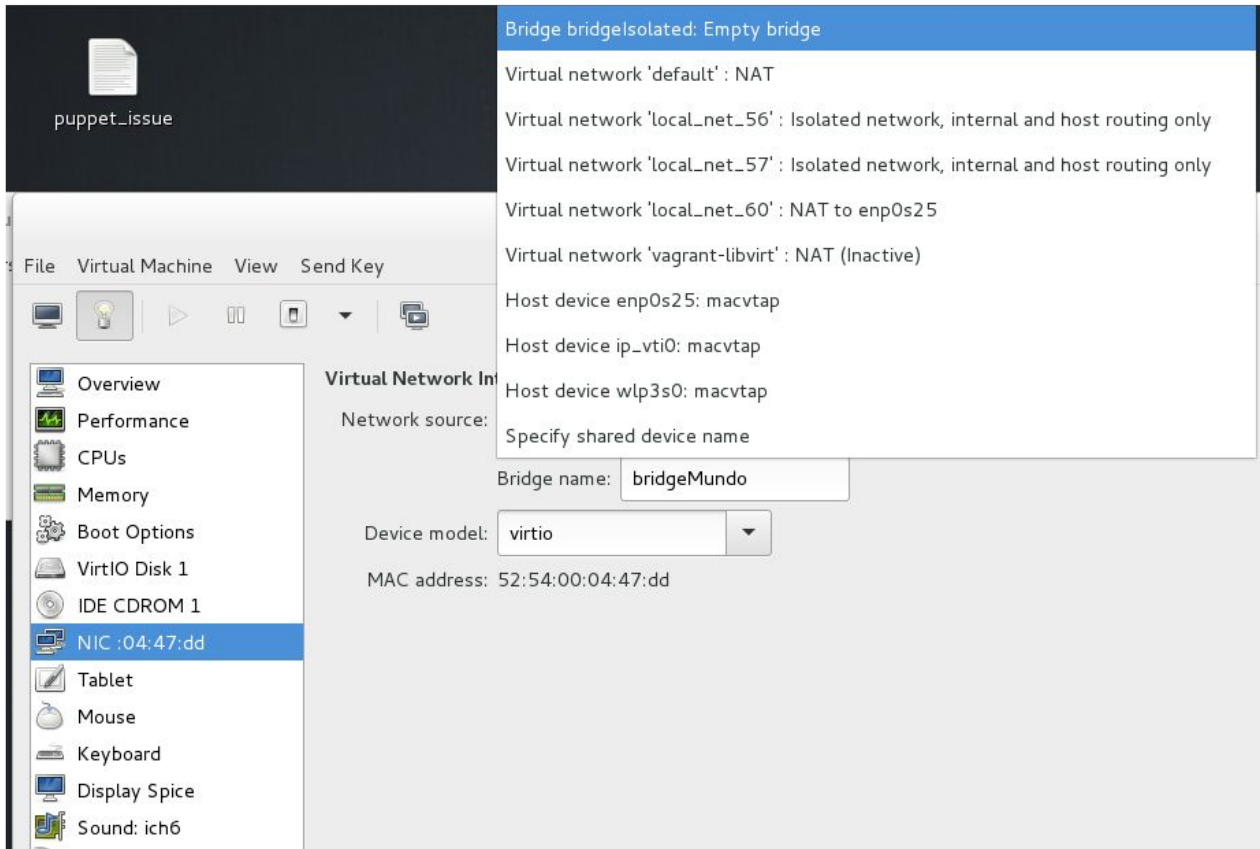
puppet_issue

File Virtual Machine View Send Key

Overview
Performance
CPUs
Memory
Boot Options
VirtIO Disk 1
IDE CDROM 1
NIC :04:47:dd
Tablet
Mouse
Keyboard
Display Spice
Sound: ich6

Virtual Network Int

Network source:

Bridge name: bridgeMundo

Device model: virtio

MAC address: 52:54:00:04:47:dd

Bridge bridgeIsolated: Empty bridge
Virtual network 'default' : NAT
Virtual network 'local_net_56' : Isolated network, internal and host routing only
Virtual network 'local_net_57' : Isolated network, internal and host routing only
Virtual network 'local_net_60' : NAT to enp0s25
Virtual network 'vagrant-libvirt' : NAT (Inactive)
Host device enp0s25: macvtap
Host device ip_vti0: macvtap
Host device wlp3s0: macvtap
Specify shared device name